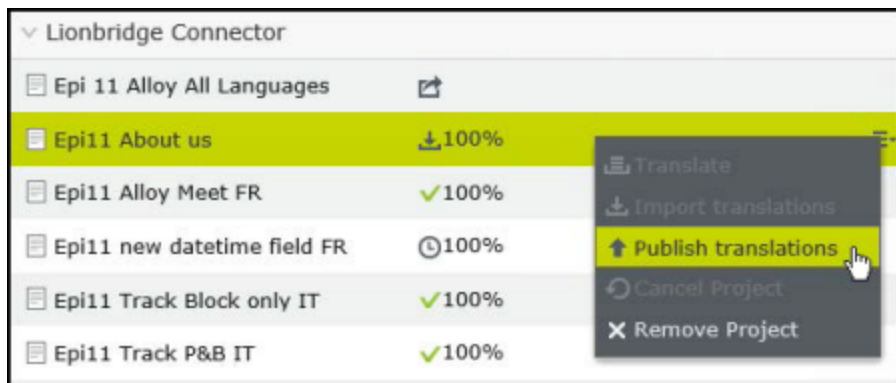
Lionbridge Connector

Epi 11 Alloy All Languages

Epi11 About us 100%

Epi11 Alloy Meet FR 100%

Epi11 new datetime field FR 100%

Epi11 Track Block only IT 100%

Epi11 Track P&B IT 100%

Translate

Import translations

Publish translations

Cancel Project

Remove Project